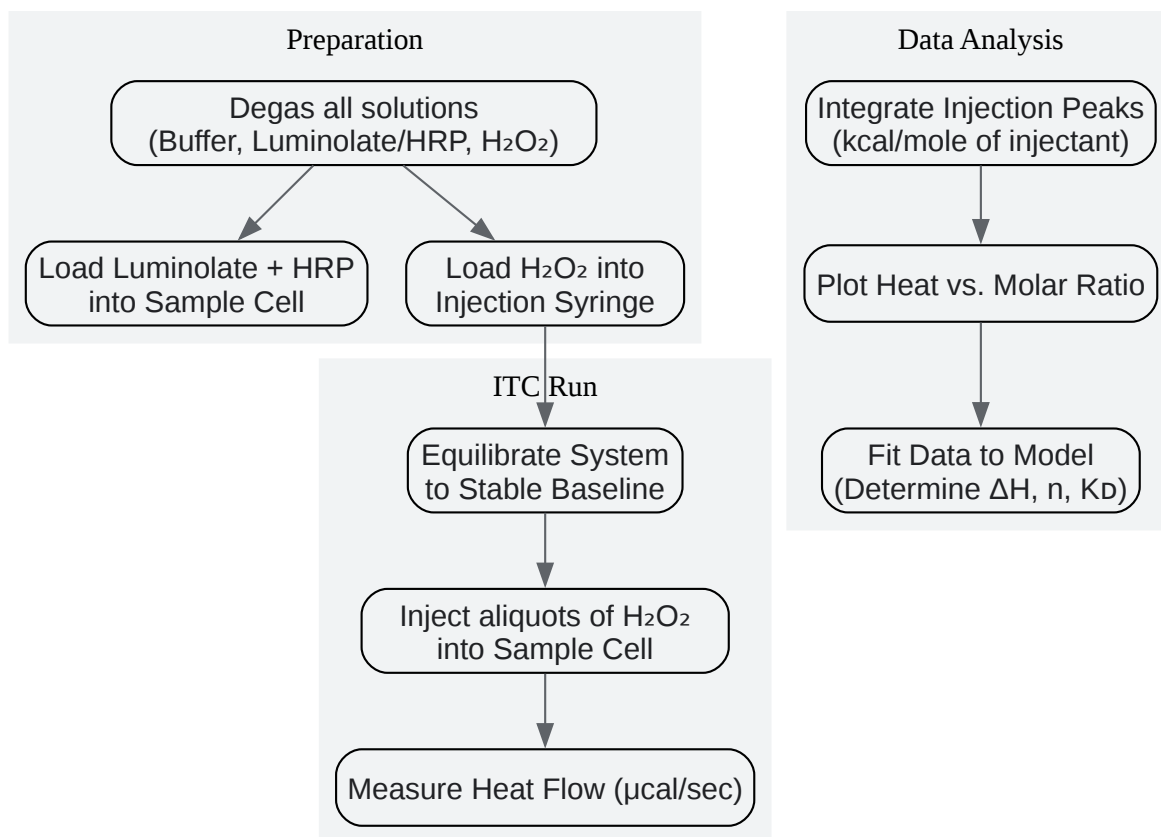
Preparation

Degas all solutions (Buffer, Luminolate/HRP, $H_2O_2$)

Load Luminolate + HRP into Sample Cell

Load $H_2O_2$ into Injection Syringe

ITC Run

Equilibrate System to Stable Baseline

Inject aliquots of $H_2O_2$ into Sample Cell

Measure Heat Flow (µcal/sec)

Data Analysis

Integrate Injection Peaks (kcal/mole of injectant)

Plot Heat vs. Molar Ratio

Fit Data to Model (Determine $\Delta H$, n, $K_D$)